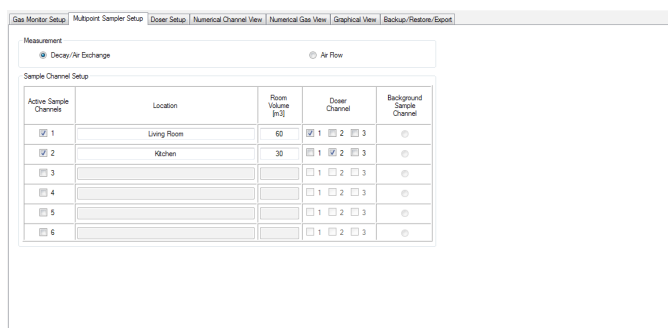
Gas Monitor Setup | Multipoint Sampler Setup | Doser Setup | Numerical Channel View | Numerical Gas View | Graphical View | Backup/Restore/Export

Measurement

Decay/Air Exchange

Air Flow

Sample Channel Setup

| Active Sample Channels | Location | Room Volume [m3] | Doser Channel | Background Sample Channel |
|---|---|---|---|---|
| 1 | Living Room | 60 | 1 2 3 | |
| 2 | Kitchen | 30 | 1 2 3 | |
| 3 | | | 1 2 3 | |
| 4 | | | 1 2 3 | |
| 5 | | | 1 2 3 | |
| 6 | | | 1 2 3 | |